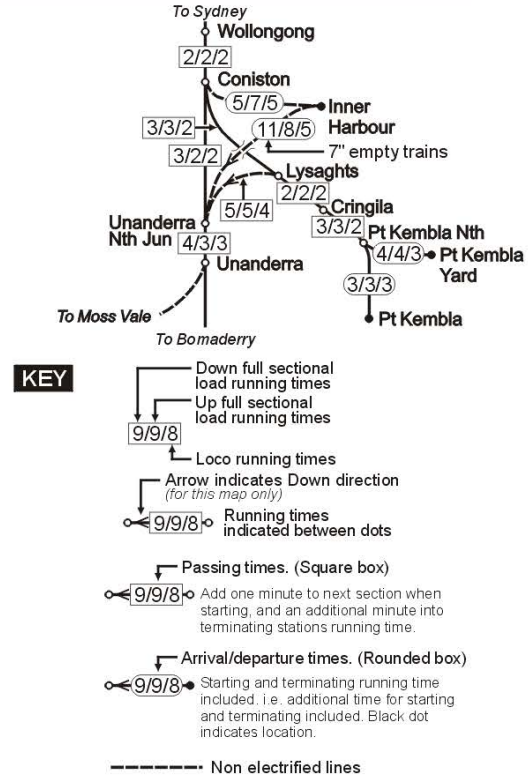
To Sydney
Wollongong
2/2/2
Coniston
5/7/5
Inner Harbour
3/3/2
11/8/5
7" empty trains
3/2/2
Lysaghts
2/2/2
5/5/4
Cringila
Unanderra Nth Jun
4/3/3
3/3/2
Pt Kembla Nth
4/4/3
Pt Kembla Yard
Unanderra
3/3/3
To Moss Vale
Pt Kembla
To Bomaderry

KEY

Down full sectional load running times
Up full sectional load running times
9/9/8
Loco running times

Arrow indicates Down direction (for this map only)
9/9/8
Running times indicated between dots

Passing times. (Square box)
9/9/8
Add one minute to next section when starting, and an additional minute into terminating stations running time.

Arrival/departure times. (Rounded box)
9/9/8
Starting and terminating running time included. i.e. additional time for starting and terminating included. Black dot indicates location.

Non electrified lines